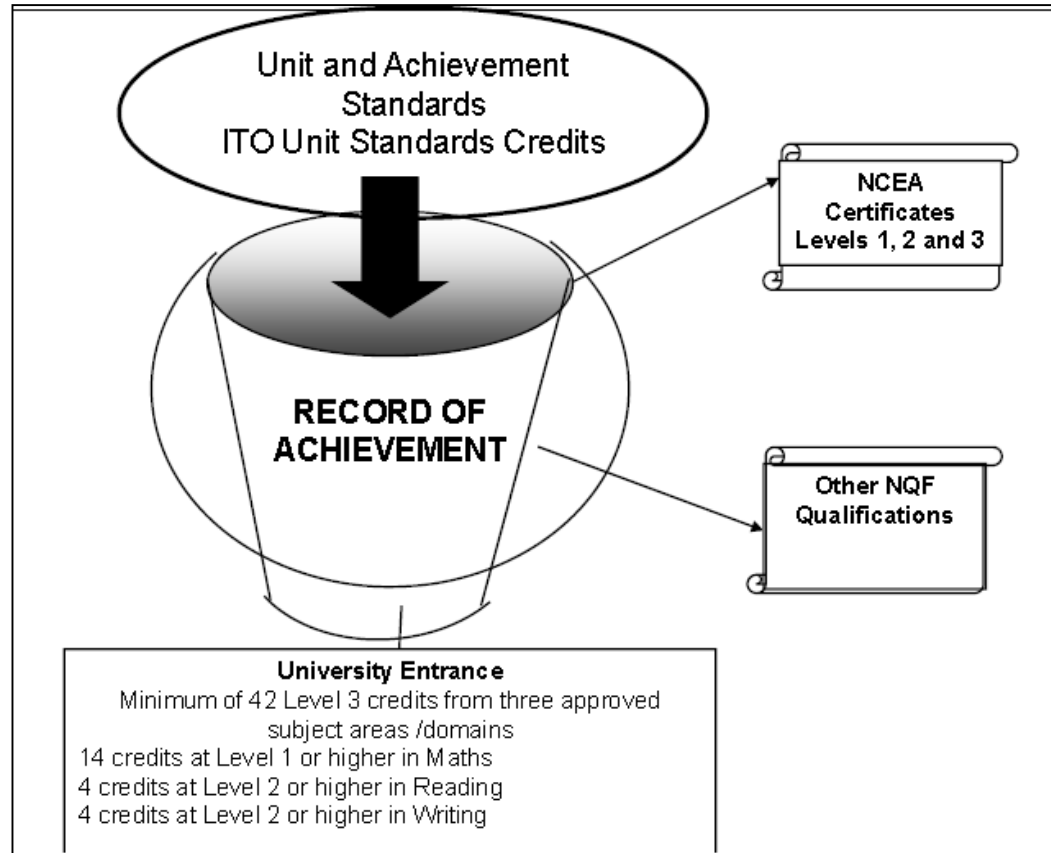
Unit and Achievement Standards
ITO Unit Standards Credits

NCEA Certificates Levels 1, 2 and 3

RECORD OF ACHIEVEMENT

Other NQF Qualifications

University Entrance
Minimum of 42 Level 3 credits from three approved subject areas /domains
14 credits at Level 1 or higher in Maths
4 credits at Level 2 or higher in Reading
4 credits at Level 2 or higher in Writing